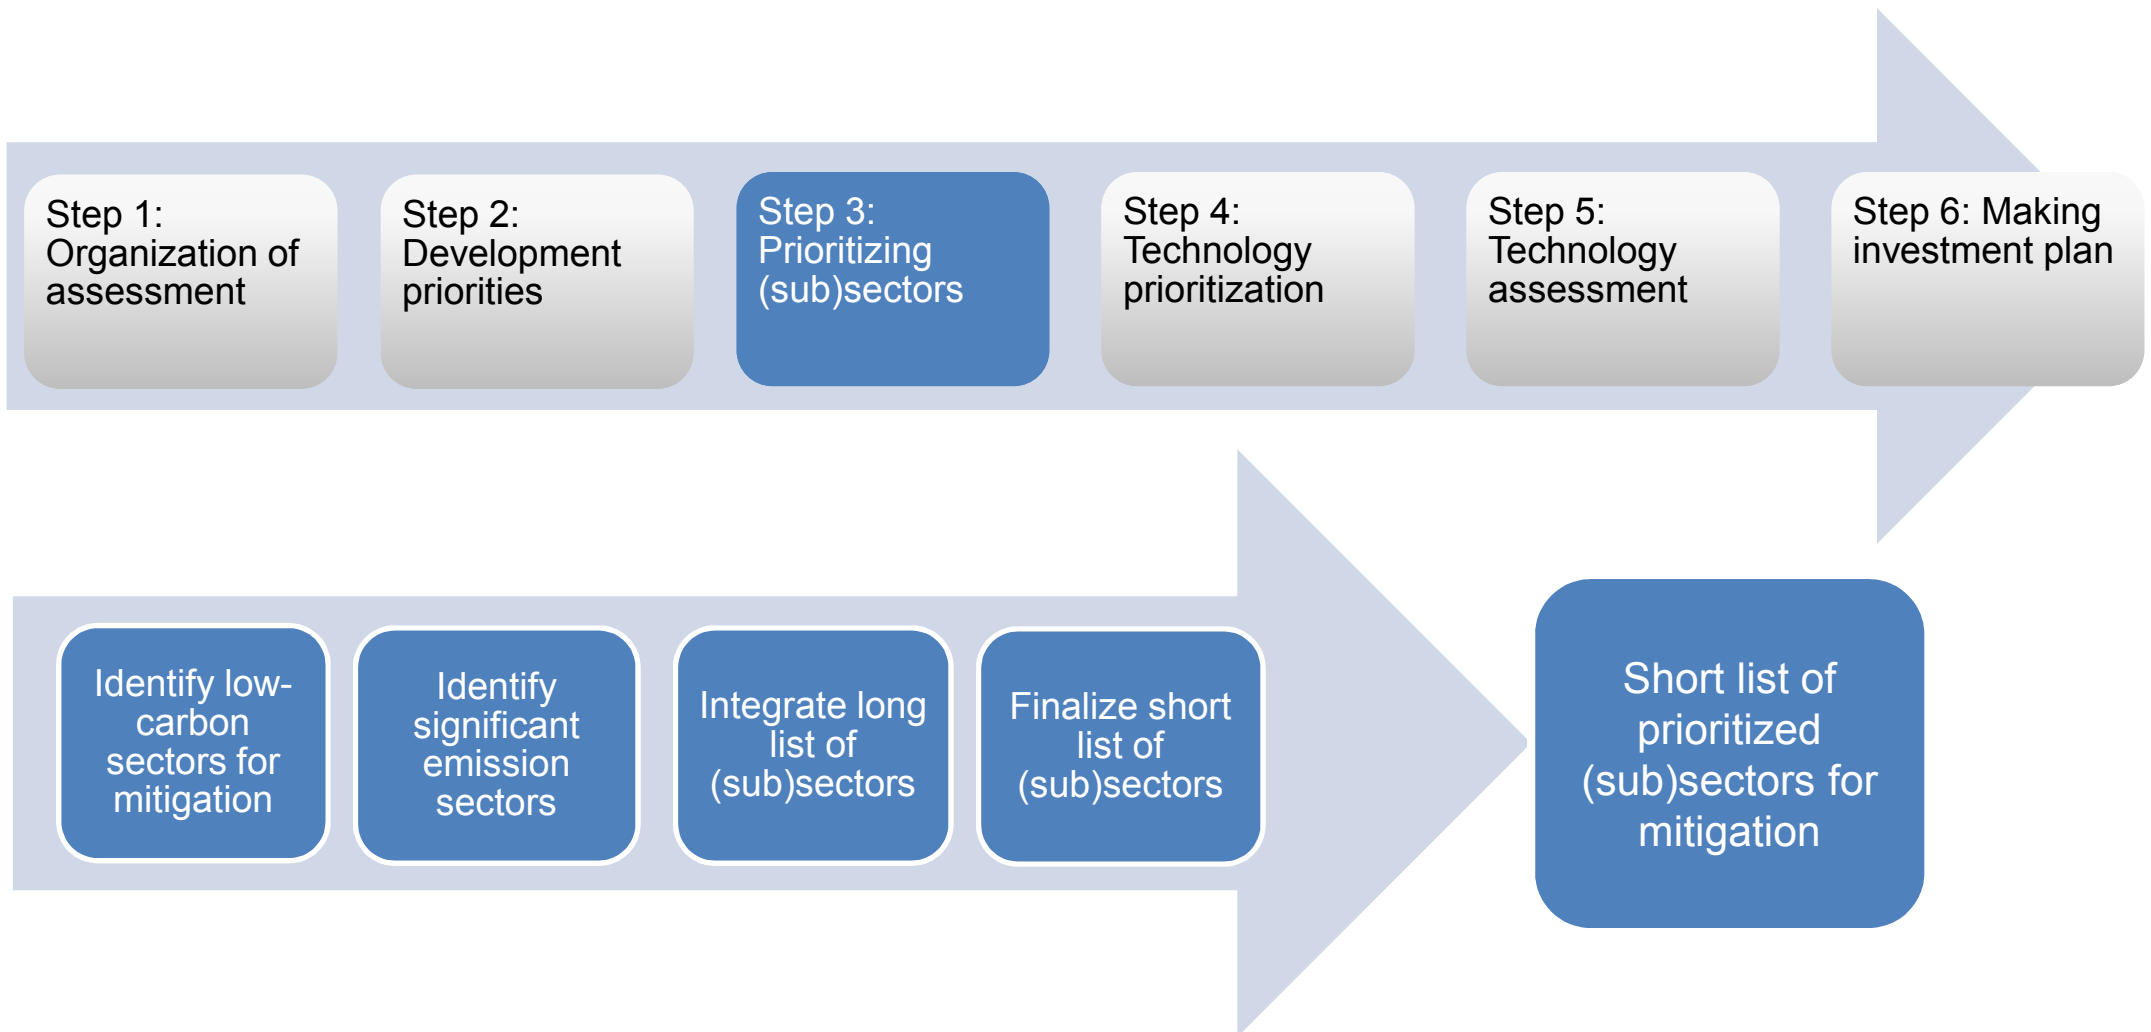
Step 1: Organization of assessment

Step 2: Development priorities

Step 3: Prioritizing (sub)sectors

Step 4: Technology prioritization

Step 5: Technology assessment

Step 6: Making investment plan

Identify low-carbon sectors for mitigation

Identify significant emission sectors

Integrate long list of (sub)sectors

Finalize short list of (sub)sectors

Short list of prioritized (sub)sectors for mitigation